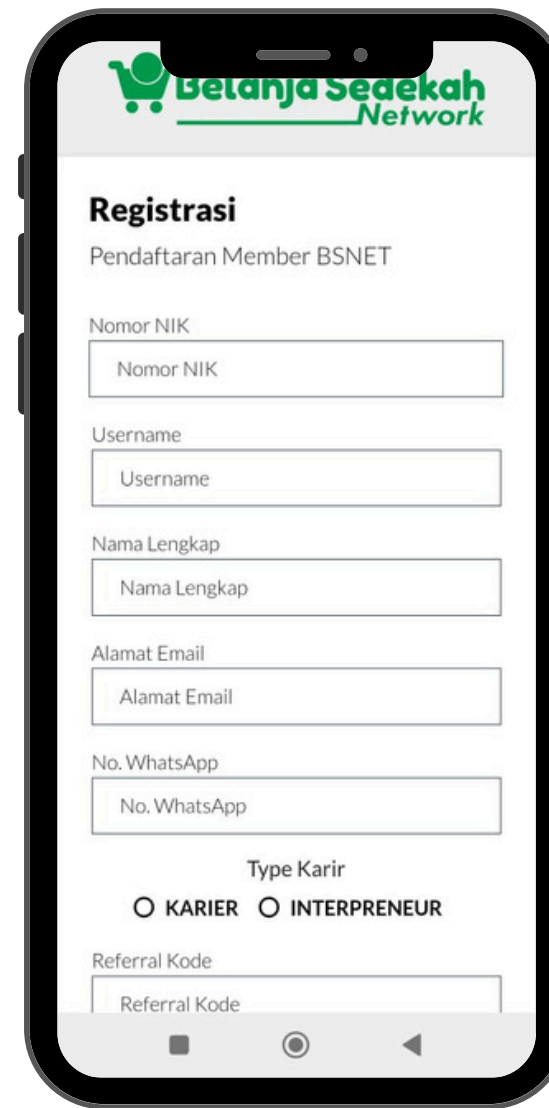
Belanja Sedekah Network

Registrasi

Pendaftaran Member BSNET

Nomor NIK

Nomor NIK

Username

Username

Nama Lengkap

Nama Lengkap

Alamat Email

Alamat Email

No. WhatsApp

No. WhatsApp

Type Karir

O KARIER O INTERPRENEUR

Referral Kode

Referral Kode